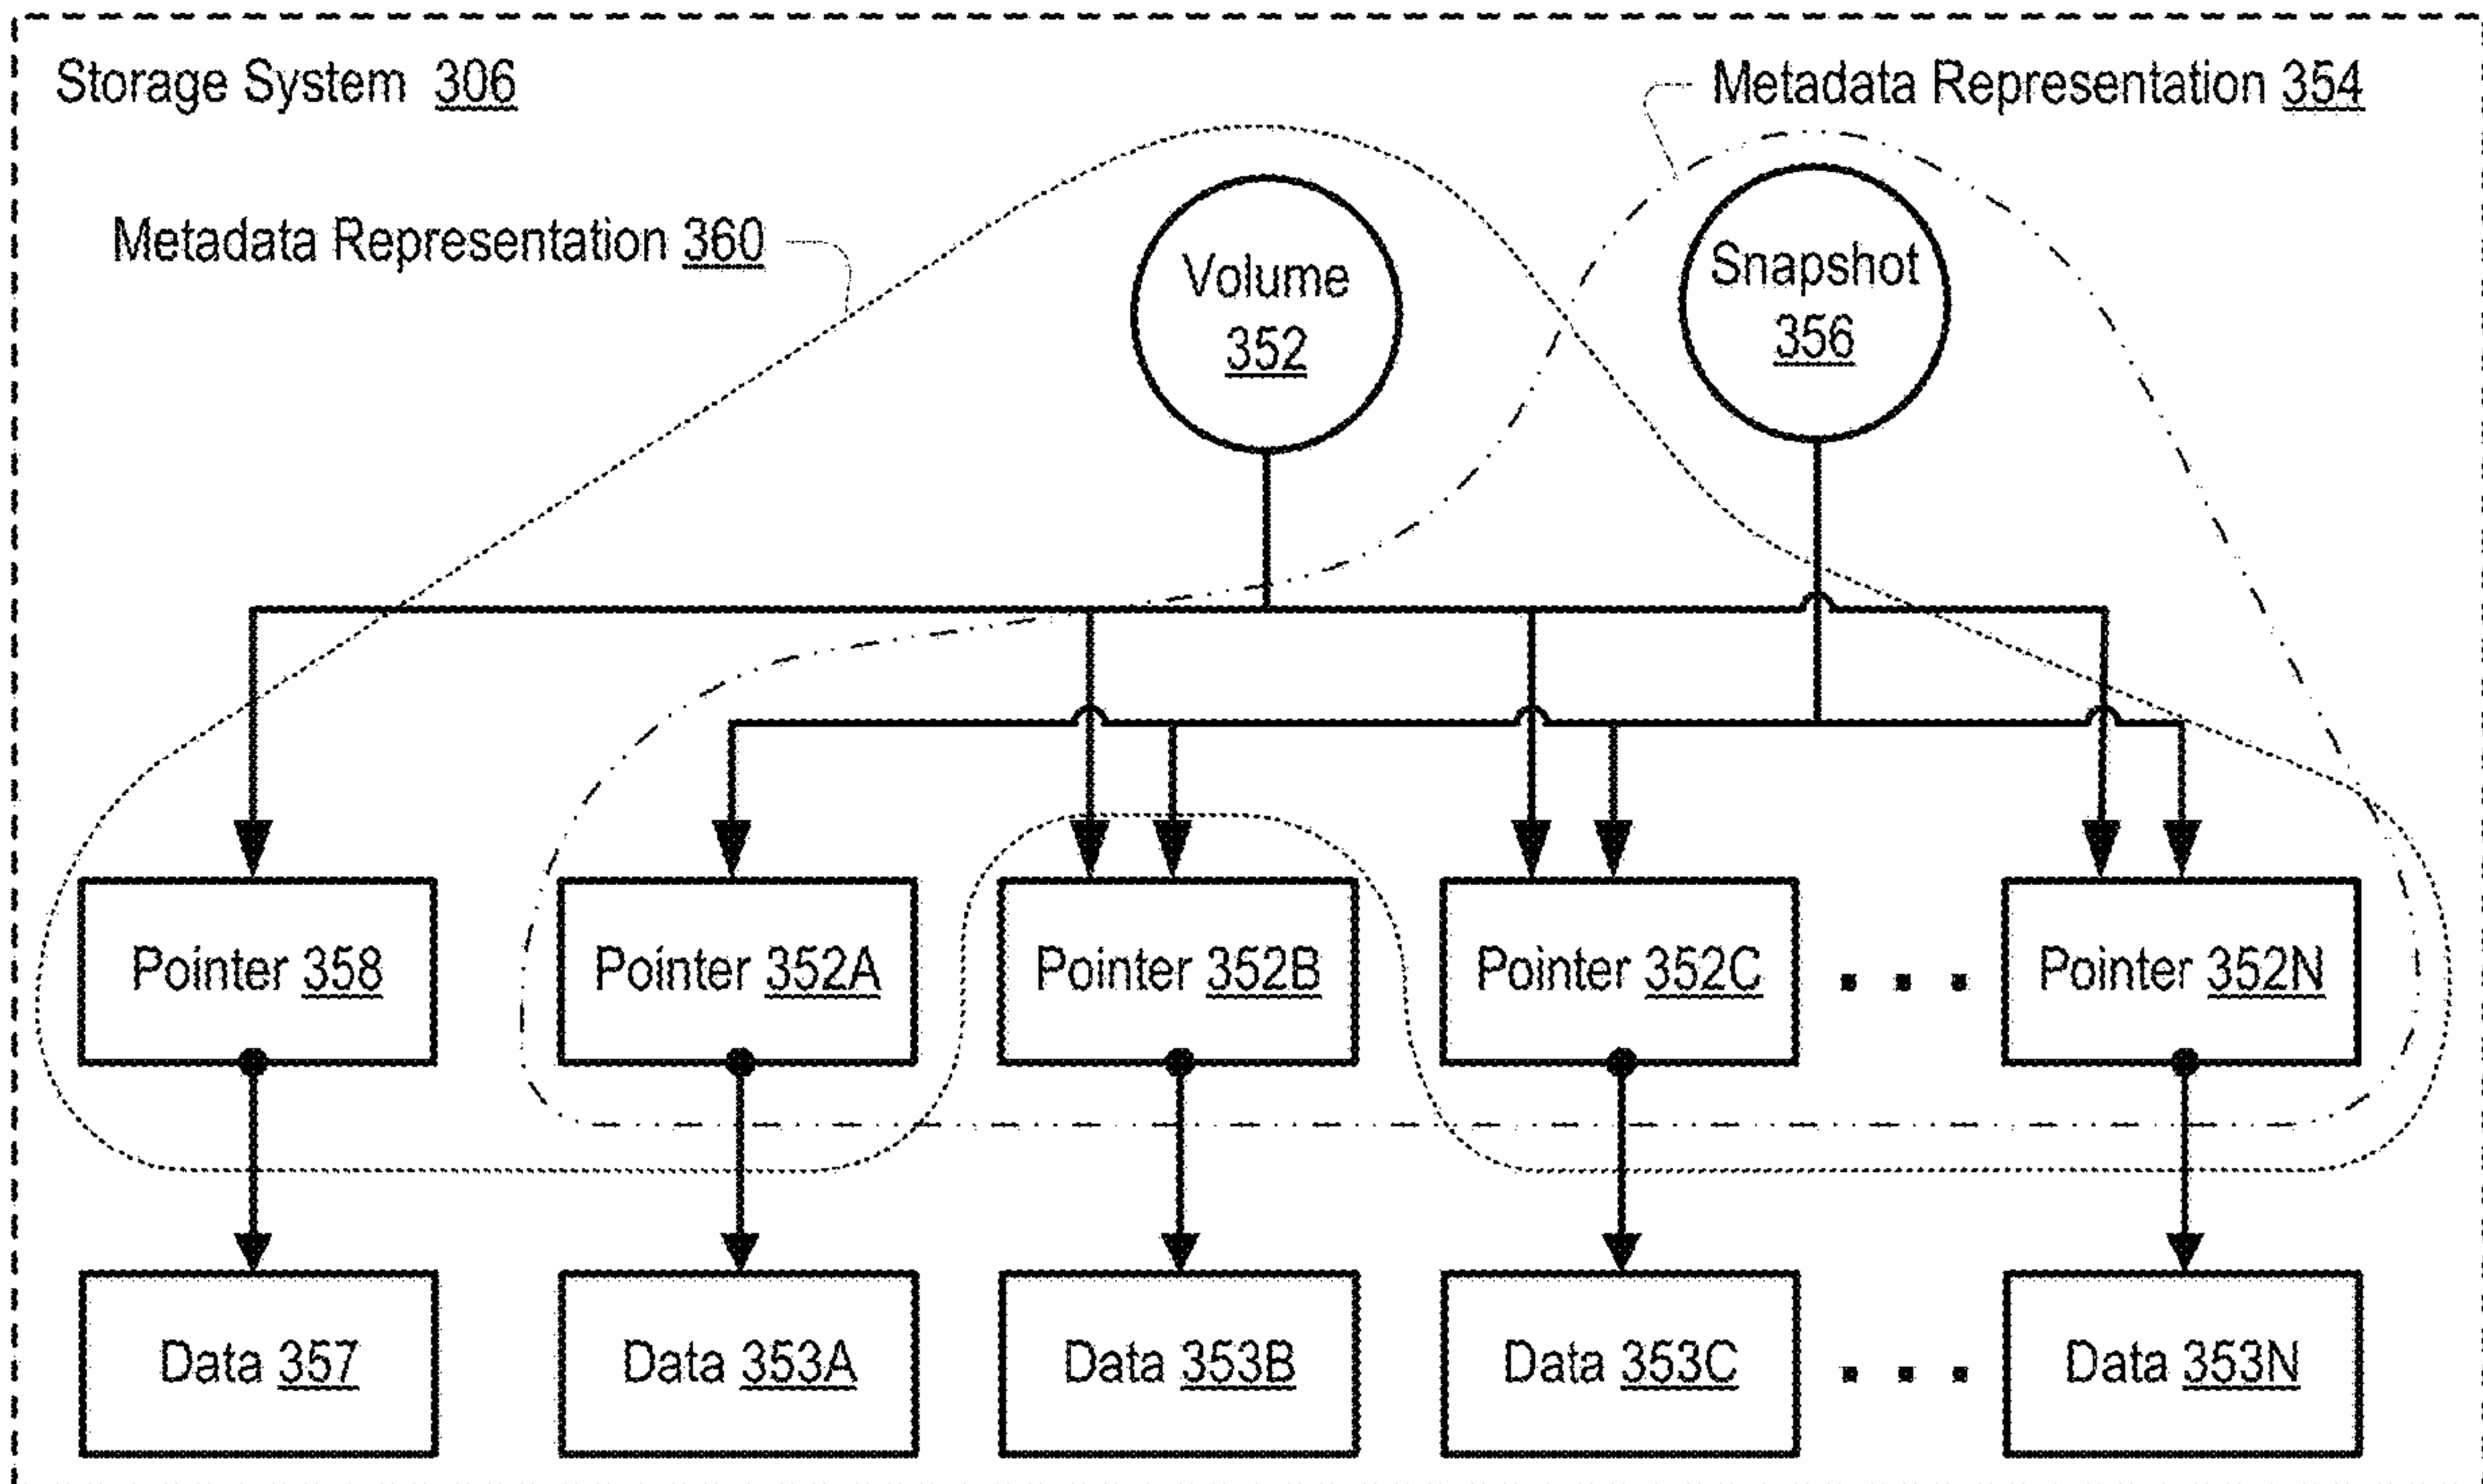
Storage System 306

Metadata Representation 354

Metadata Representation 360

Volume 352

Snapshot 356

Pointer 358

Pointer 352A

Pointer 352B

Pointer 352C

. . .

Pointer 352N

Data 357

Data 353A

Data 353B

Data 353C

. . .

Data 353N